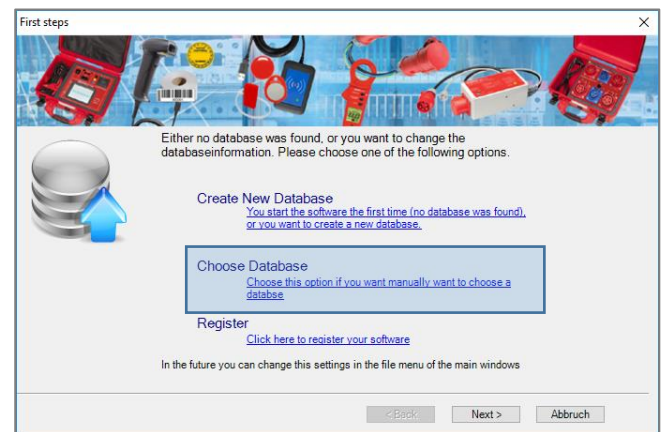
First steps

Either no database was found, or you want to change the databaseinformation. Please choose one of the following options.

Create New Database
You start the software the first time (no database was found), or you want to create a new database.

Choose Database
Choose this option if you want manually want to choose a databse

Register
Click here to register your software

In the future you can change this settings in the file menu of the main windows

< Back
Next >
Abbruch